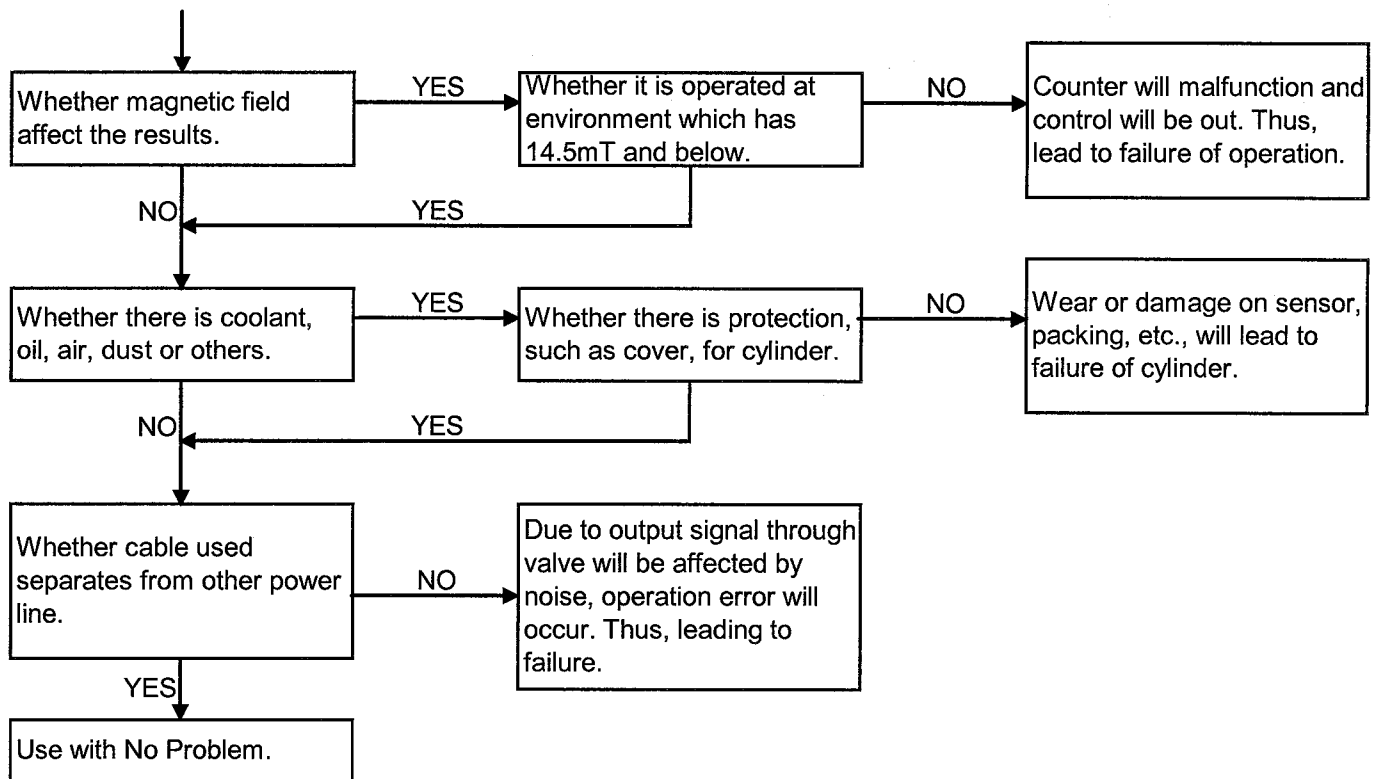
Whether magnetic field affect the results.

YES

Whether it is operated at environment which has 14.5mT and below.

NO

Counter will malfunction and control will be out. Thus, lead to failure of operation.

NO

YES

Whether there is coolant, oil, air, dust or others.

YES

Whether there is protection, such as cover, for cylinder.

NO

Wear or damage on sensor, packing, etc., will lead to failure of cylinder.

NO

YES

Whether cable used separates from other power line.

NO

Due to output signal through valve will be affected by noise, operation error will occur. Thus, leading to failure.

YES

Use with No Problem.